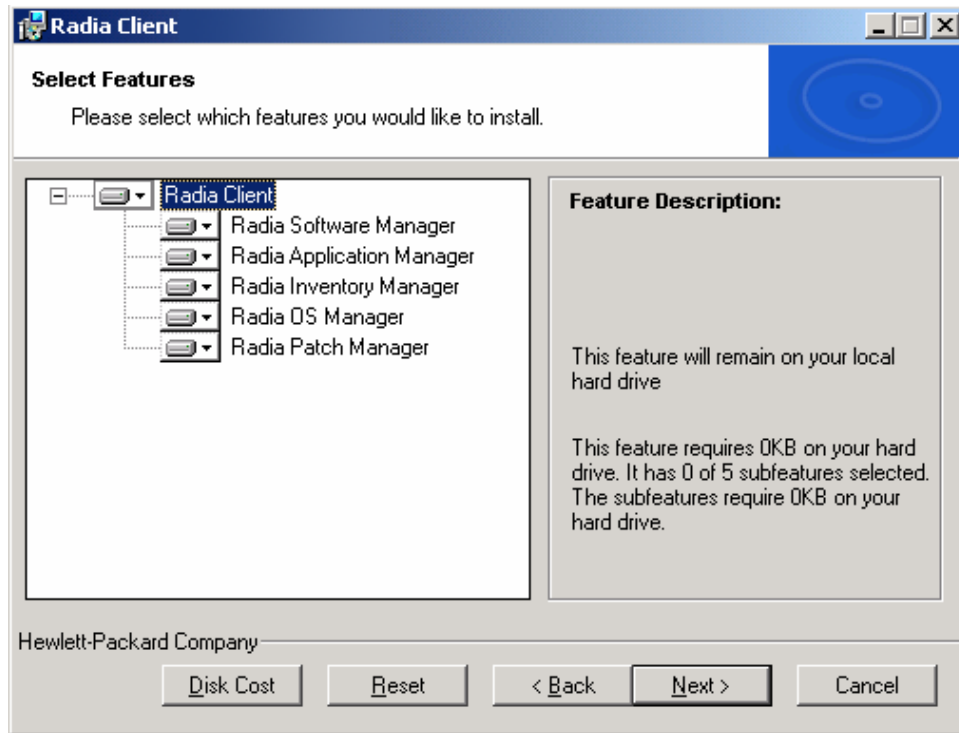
Radia Client

Select Features

Please select which features you would like to install.

Radia Client
Radia Software Manager
Radia Application Manager
Radia Inventory Manager
Radia OS Manager
Radia Patch Manager

Feature Description:

This feature will remain on your local hard drive

This feature requires 0KB on your hard drive. It has 0 of 5 subfeatures selected. The subfeatures require 0KB on your hard drive.

Hewlett-Packard Company

Disk Cost
Reset
< Back
Next >
Cancel